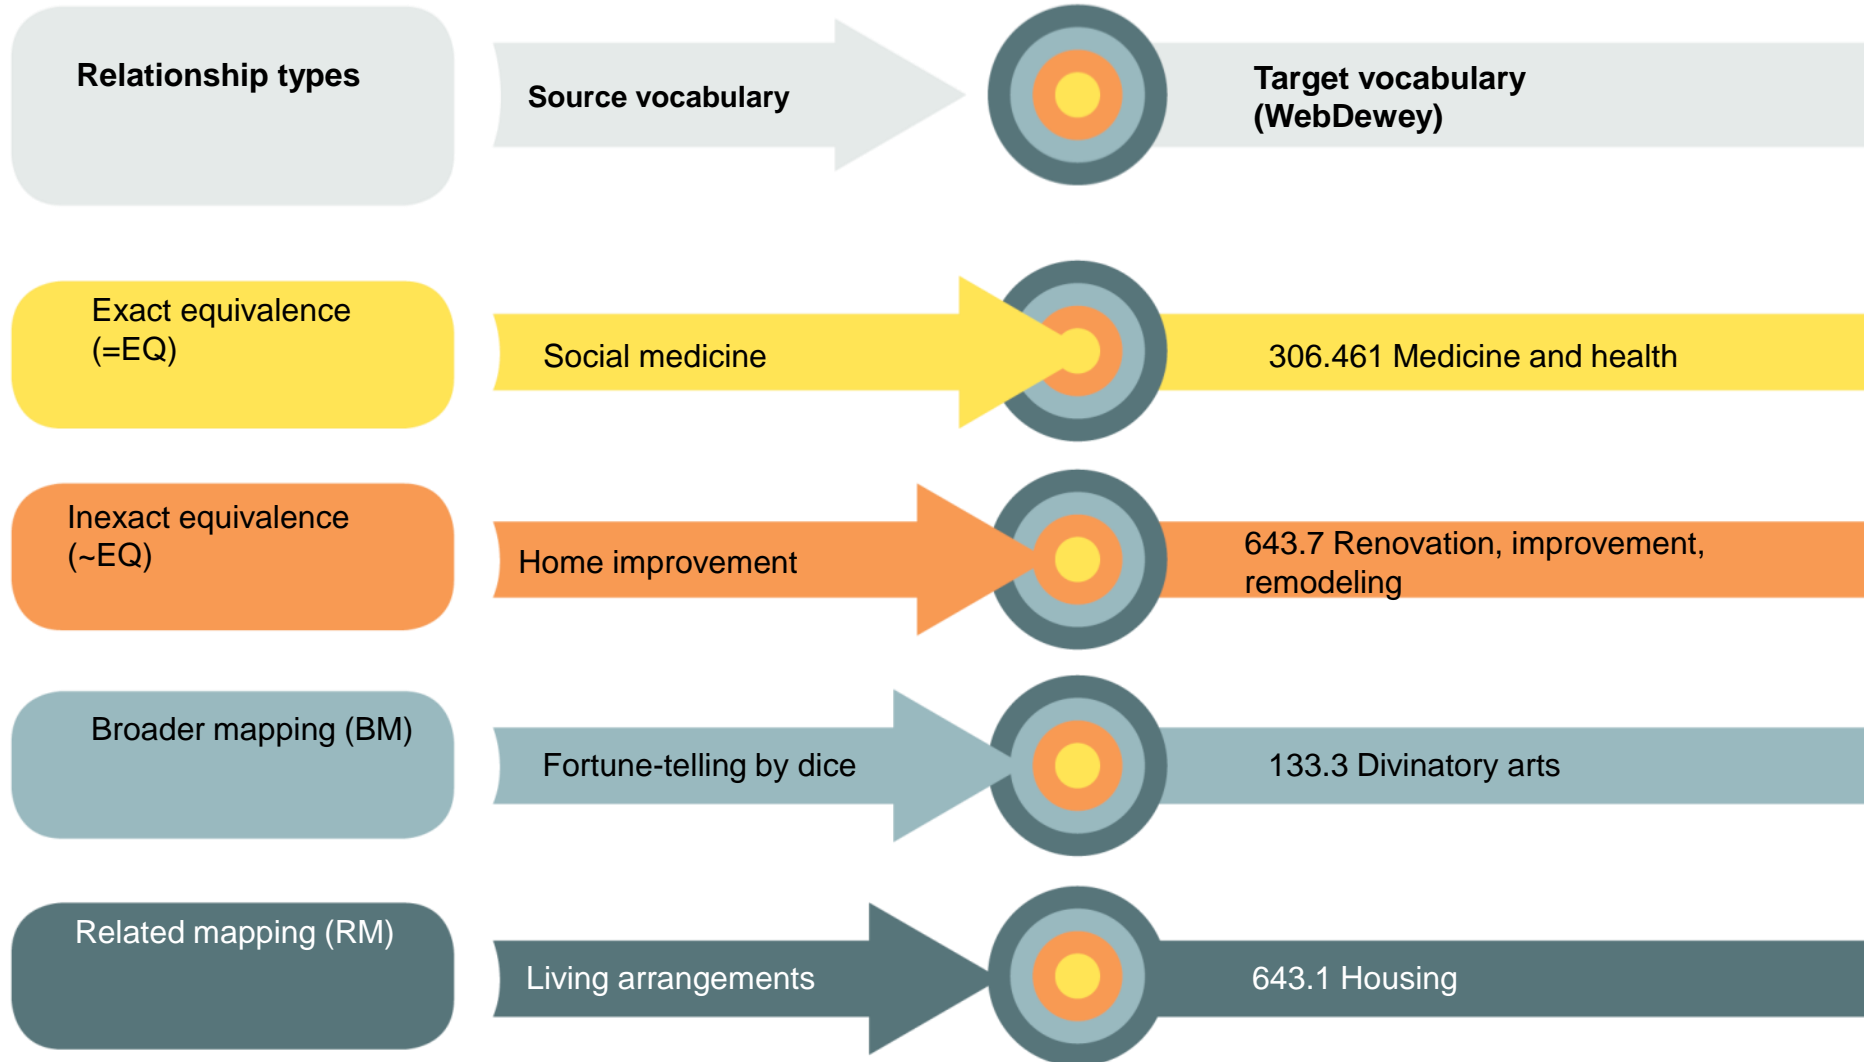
| Relationship types | Source vocabulary | Target vocabulary (WebDewey) |
|---|---|---|
| Exact equivalence (=EQ) | Social medicine | 306.461 Medicine and health |
| Inexact equivalence (~EQ) | Home improvement | 643.7 Renovation, improvement, remodeling |
| Broader mapping (BM) | Fortune-telling by dice | 133.3 Divinatory arts |
| Related mapping (RM) | Living arrangements | 643.1 Housing |